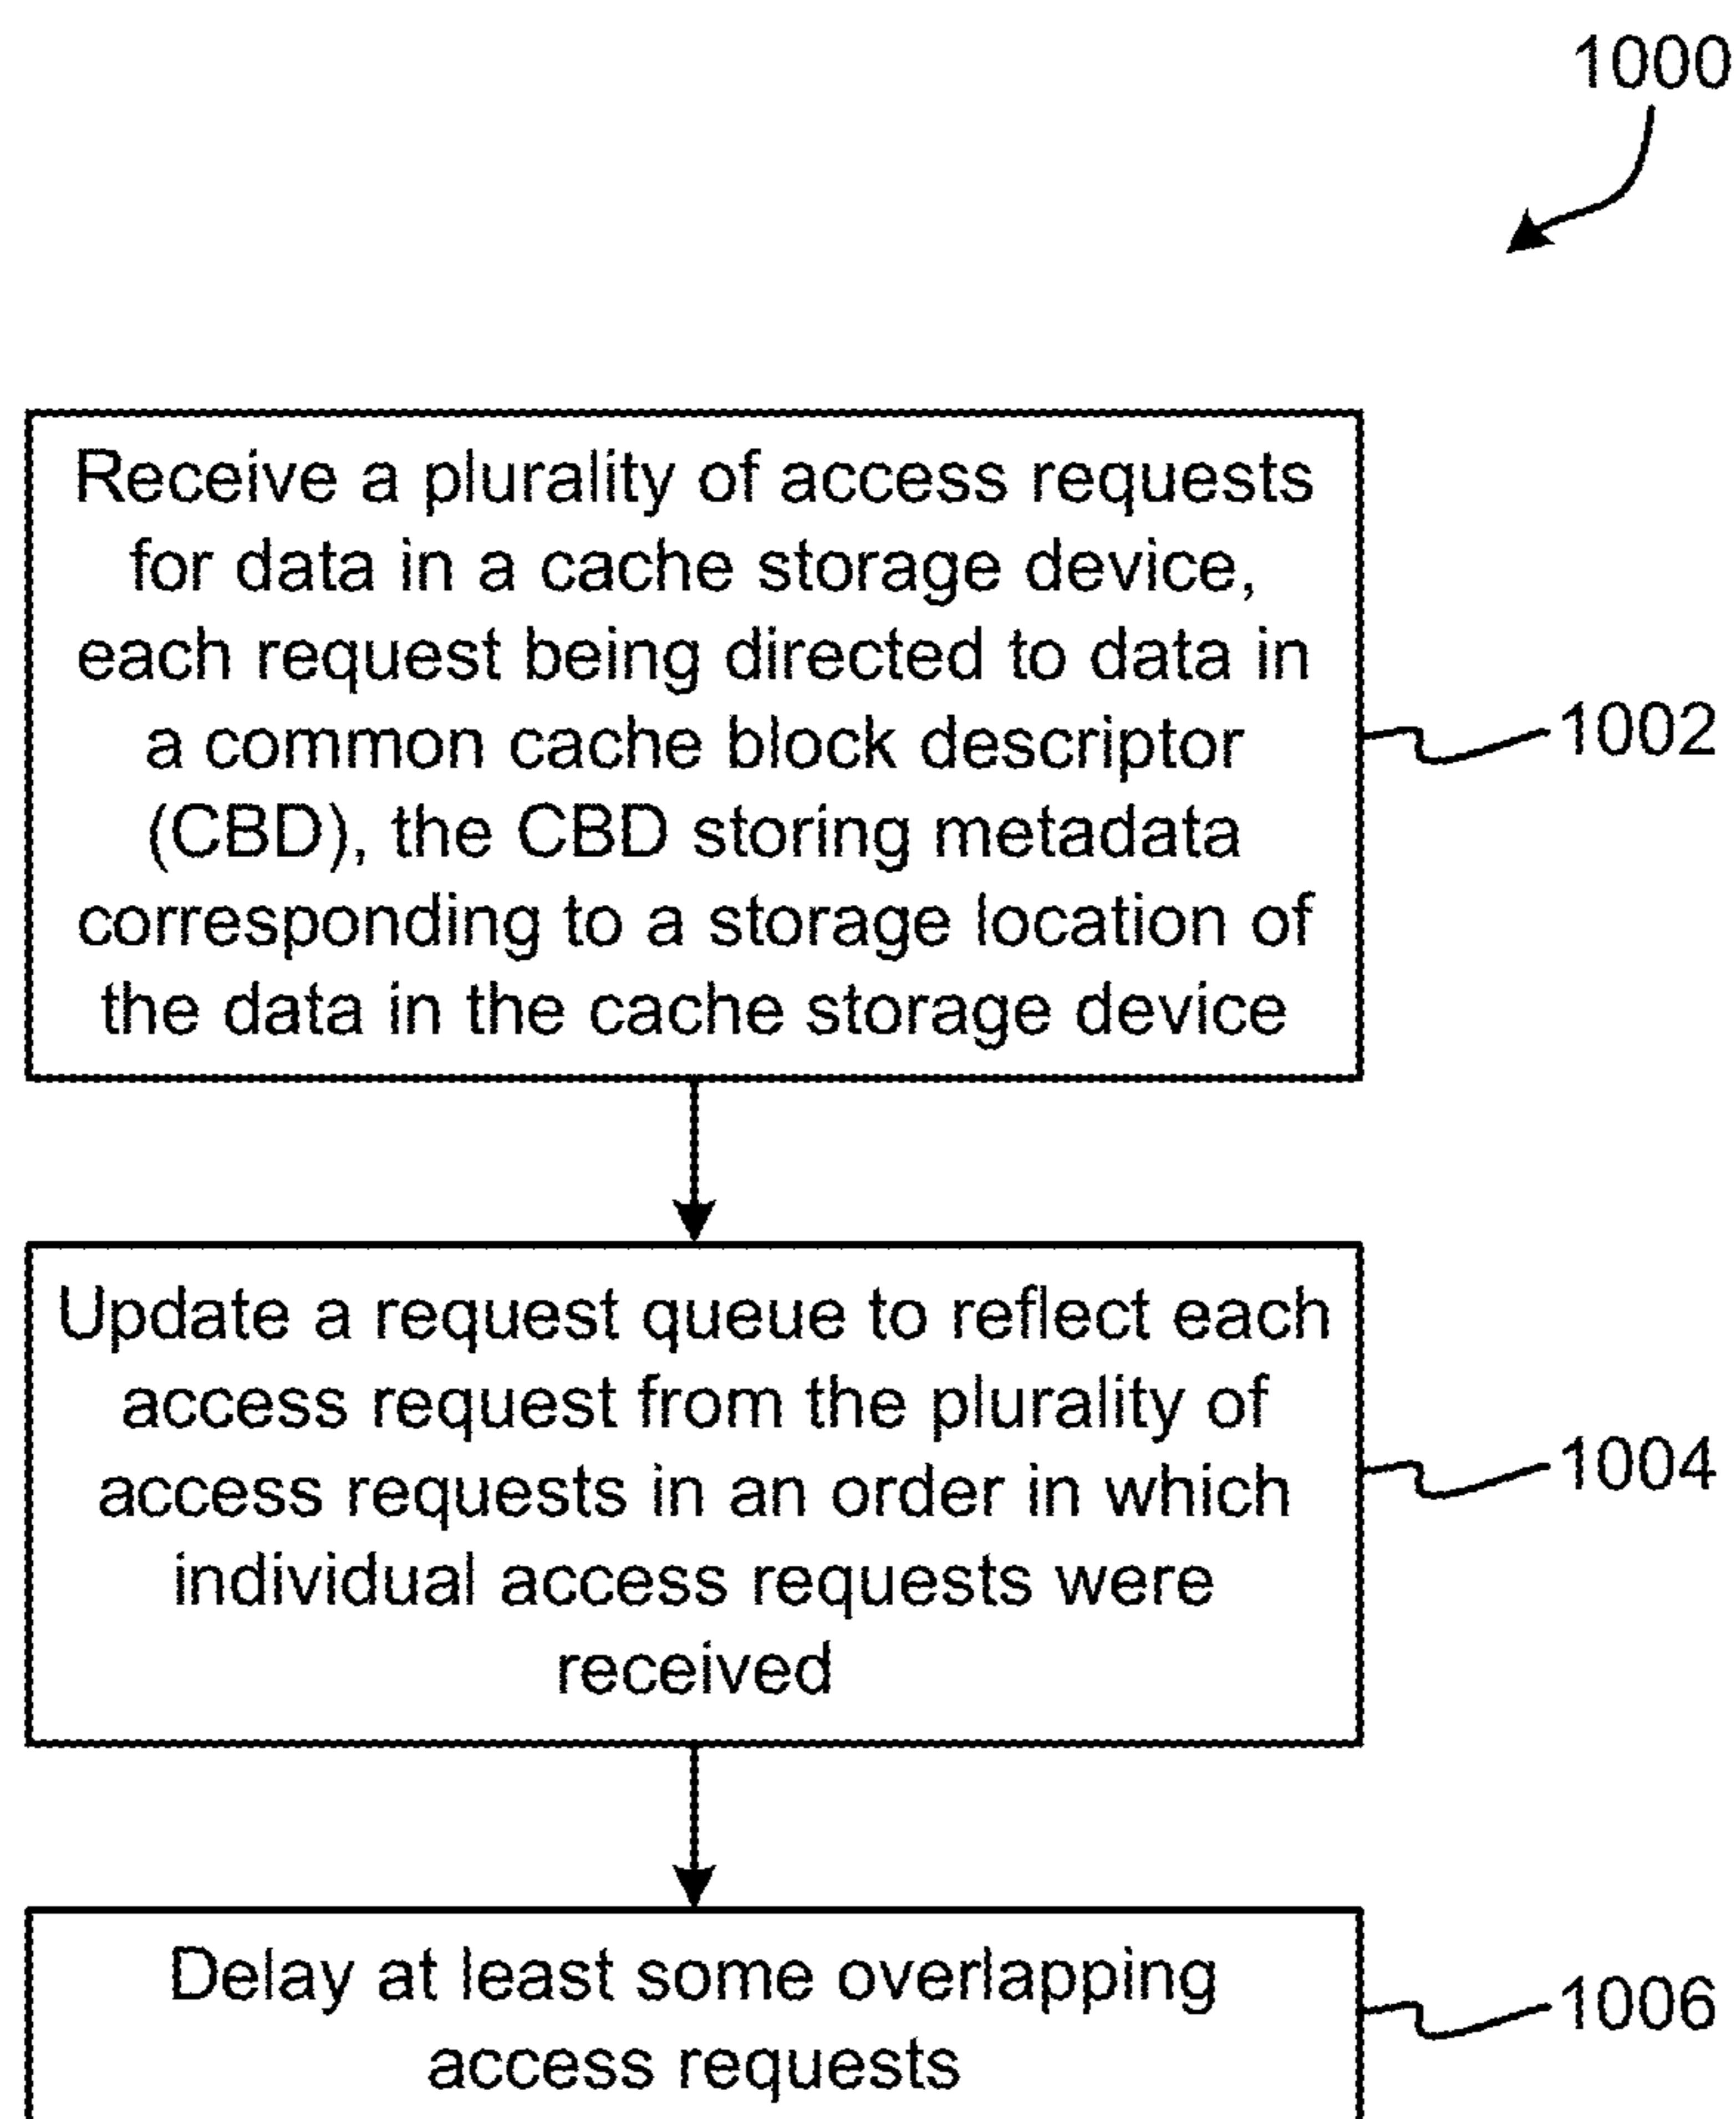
1000

Receive a plurality of access requests for data in a cache storage device, each request being directed to data in a common cache block descriptor (CBD), the CBD storing metadata corresponding to a storage location of the data in the cache storage device

1002

Update a request queue to reflect each access request from the plurality of access requests in an order in which individual access requests were received

1004

Delay at least some overlapping access requests

1006